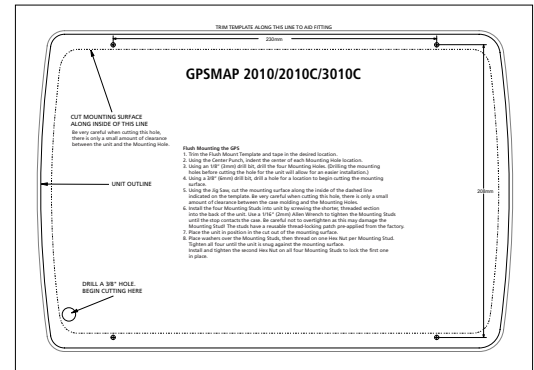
TRIM TEMPLATE ALONG THIS LINE TO AID FITTING

230mm

GPSMAP 2010/2010C/3010C

CUT MOUNTING SURFACE ALONG INSIDE OF THIS LINE

Be very careful when cutting this hole, there is only a small amount of clearance between the unit and the Mounting Hole.

Flush Mounting the GPS
1. Trim the Flush Mount Template and tape in the desired location.
2. Using the Center Punch, indent the center of each Mounting Hole location.
3. Using an 1/8" (3mm) drill bit, drill the four Mounting Holes. (Drilling the mounting holes before cutting the hole for the unit will allow for an easier installation.)
4. Using a 3/8" (9mm) drill bit, drill a hole for a location to begin cutting the mounting surface.
5. Using the Jig Saw, cut the mounting surface along the inside of the dashed line indicated on the template. Be very careful when cutting this hole, there is only a small amount of clearance between the case molding and the Mounting Holes.
6. Install the four Mounting Studs into unit by screwing the shorter, threaded section into the back of the unit. Use a 1/16" (2mm) Allen Wrench to tighten the Mounting Studs until the stop contacts the case. Be careful not to overtighten as this may damage the Mounting Stud! The studs have a reusable thread-locking patch pre-applied from the factory.
7. Place the unit in position in the cut out of the mounting surface.
8. Place washers over the Mounting Studs, then thread on one Hex Nut per Mounting Stud. Tighten all four until the unit is snug against the mounting surface. Install and tighten the second Hex Nut on all four Mounting Studs to lock the first one in place.

UNIT OUTLINE

20.4mm

DRILL A 3/8" HOLE. BEGIN CUTTING HERE